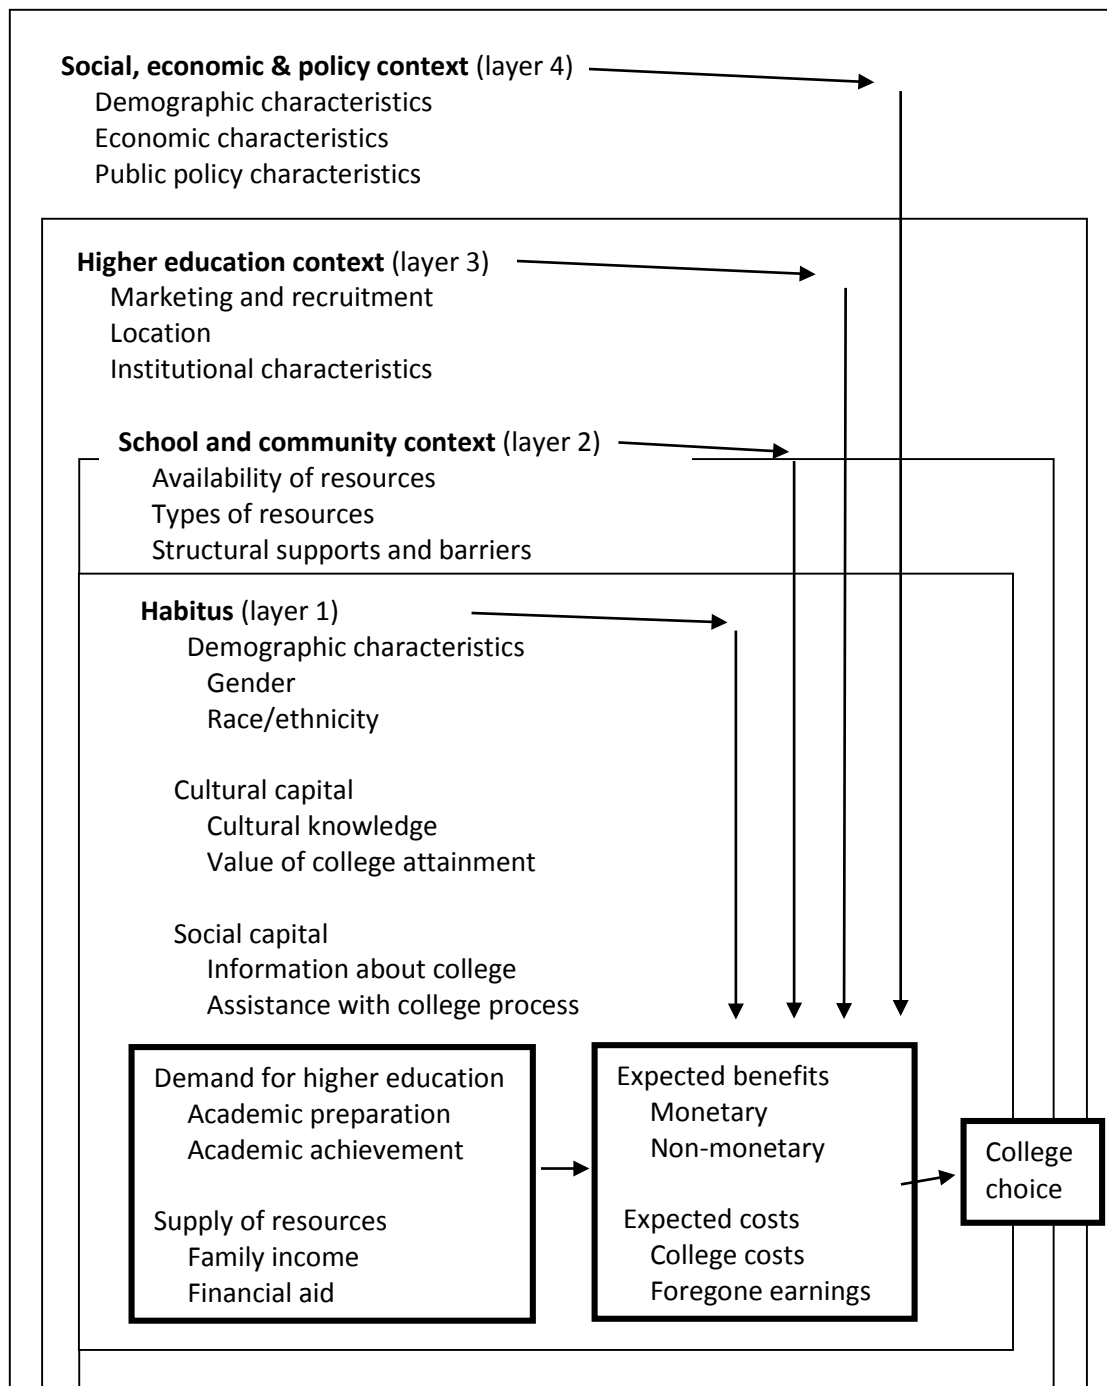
**Social, economic & policy context** (layer 4)
Demographic characteristics
Economic characteristics
Public policy characteristics

**Higher education context** (layer 3)
Marketing and recruitment
Location
Institutional characteristics

**School and community context** (layer 2)
Availability of resources
Types of resources
Structural supports and barriers

**Habitus** (layer 1)
Demographic characteristics
Gender
Race/ethnicity

Cultural capital
Cultural knowledge
Value of college attainment

Social capital
Information about college
Assistance with college process

Demand for higher education
Academic preparation
Academic achievement

Supply of resources
Family income
Financial aid

Expected benefits
Monetary
Non-monetary

Expected costs
College costs
Foregone earnings

College choice